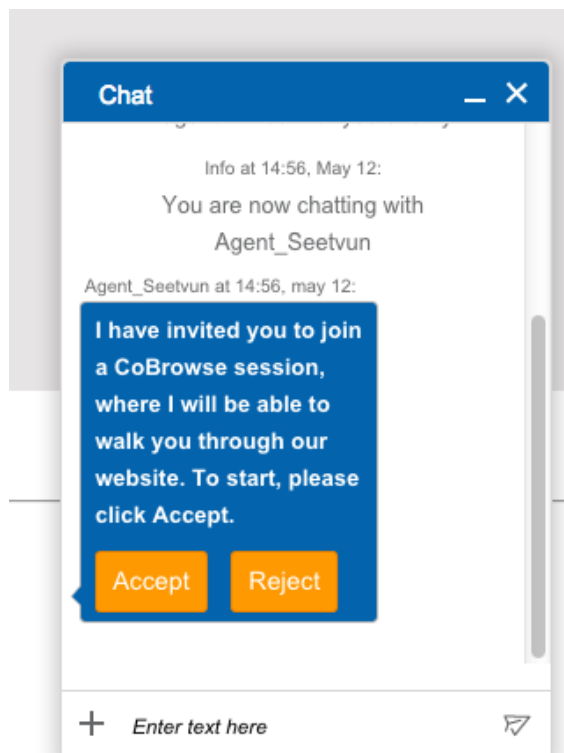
Chat

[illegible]

Info at 14:56, May 12:

You are now chatting with Agent_Seetvun

Agent_Seetvun at 14:56, may 12:

I have invited you to join a CoBrowse session, where I will be able to walk you through our website. To start, please click Accept.

Accept

Reject

+

Enter text here